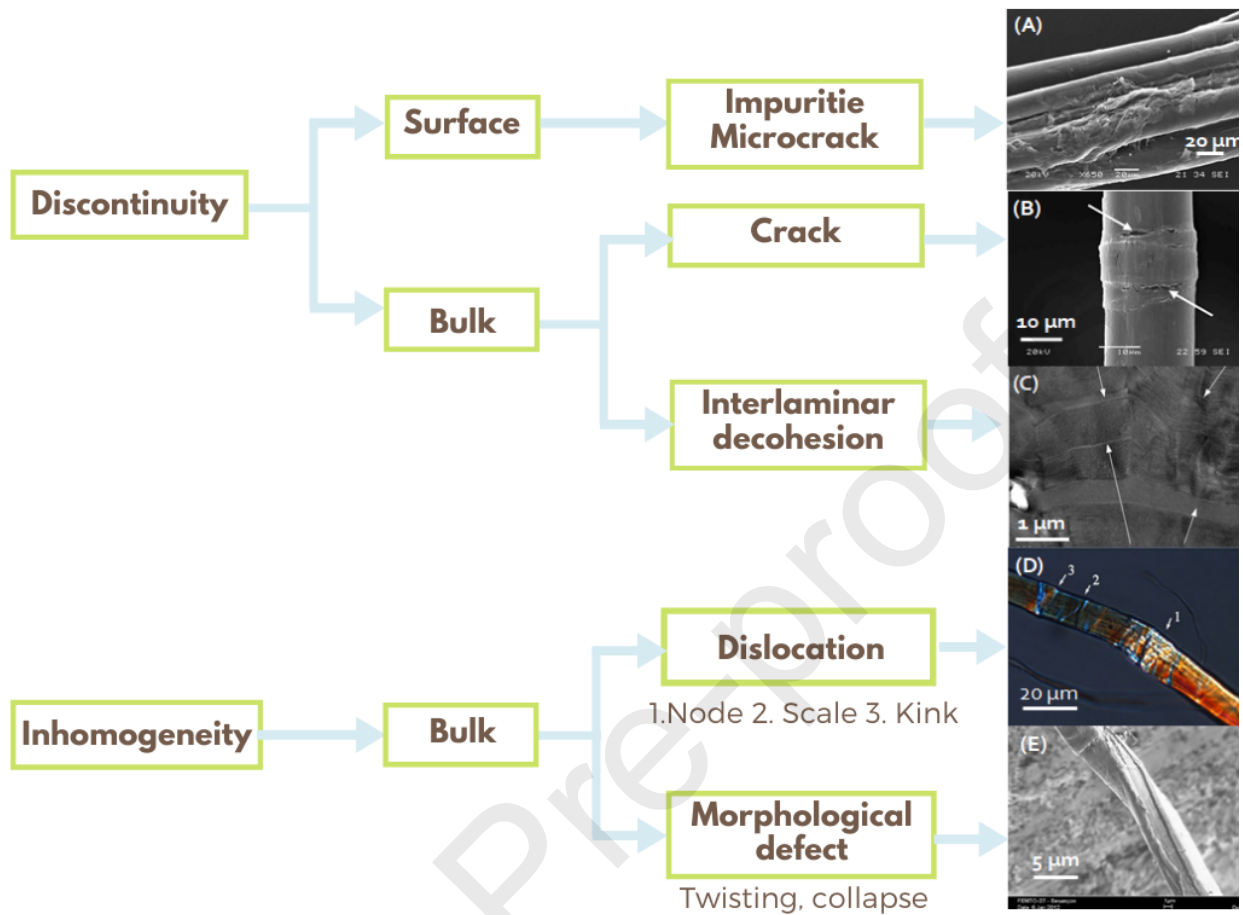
Discontinuity

Surface

Impuritie Microcrack

(A)

20 µm

20kV X650 20µm 21 34 SEI

Bulk

Crack

(B)

10 µm

20kV 10µm 22 59 SEI

Interlaminar decohesion

(C)

1 µm

Inhomogeneity

Bulk

Dislocation

1.Node 2. Scale 3. Kink

(D)

3 2 1

20 µm

Morphological defect

Twisting, collapse

(E)

5 µm

FEMTO-ST - Besançon

Pre-proof